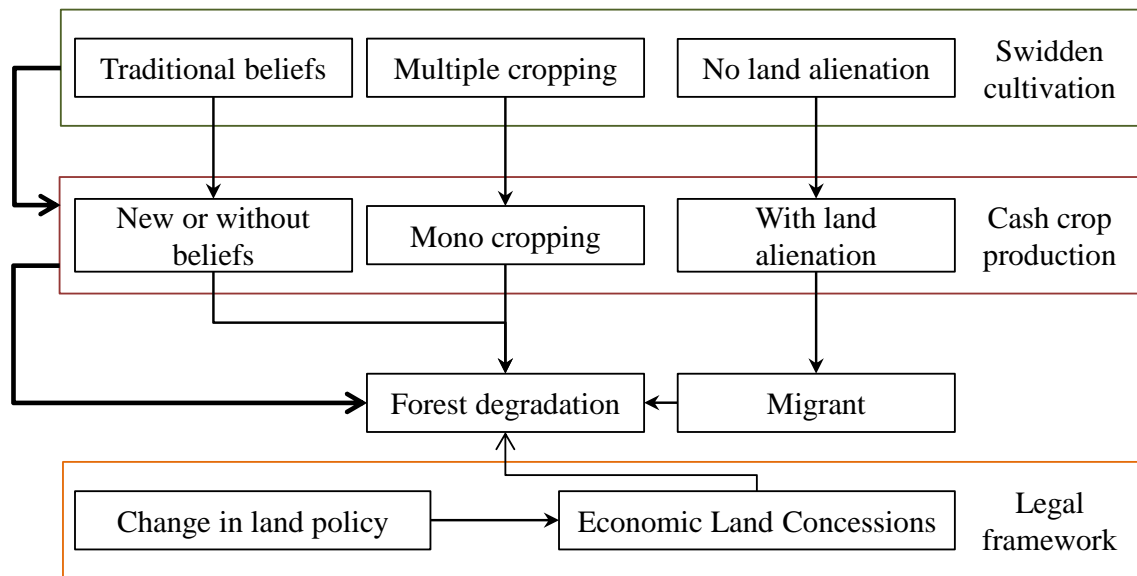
Traditional beliefs

Multiple cropping

No land alienation

Swidden cultivation

New or without beliefs

Mono cropping

With land alienation

Cash crop production

Forest degradation

Migrant

Change in land policy

Economic Land Concessions

Legal framework